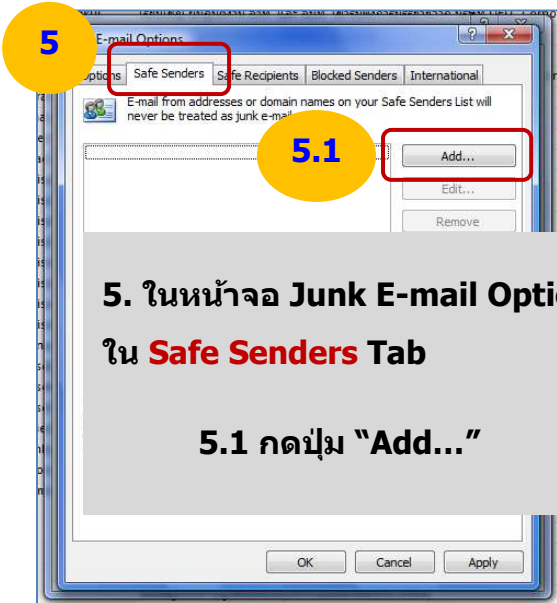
5

E-mail Options

Options | Safe Senders | Safe Recipients | Blocked Senders | International

E-mail from addresses or domain names on your Safe Senders List will never be treated as junk e-mail.

5.1

Add...

Edit...

Remove

5. ในหน้าจอ Junk E-mail Optio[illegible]

ใน Safe Senders Tab

5.1 กดปุ่ม “Add…”

OK

Cancel

Apply